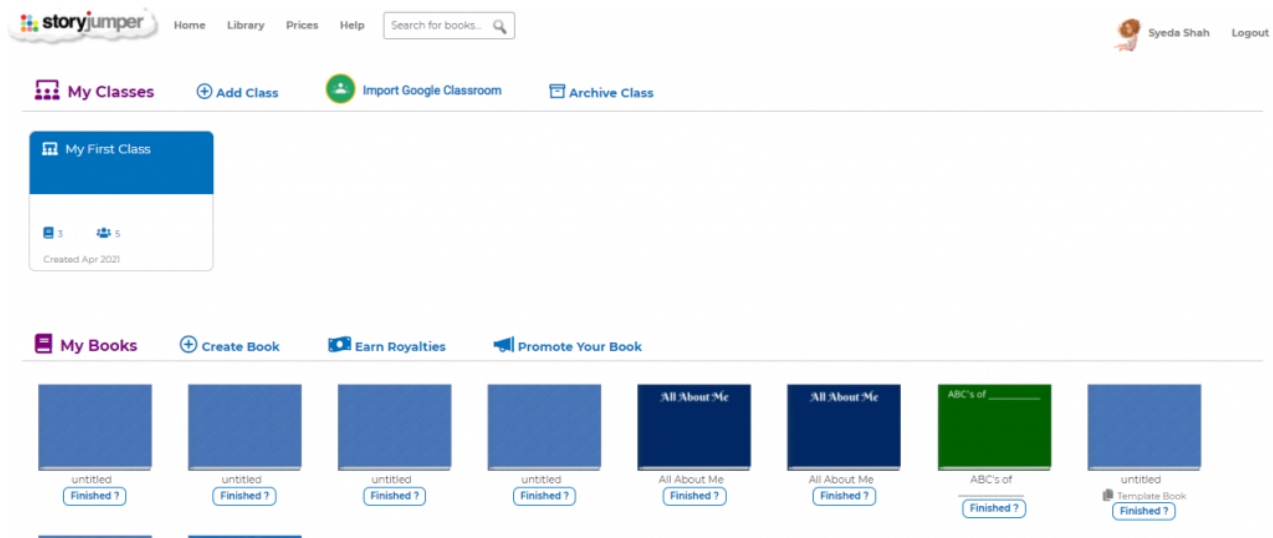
storyjumper Home Library Prices Help Search for books...

Syeda Shah Logout

My Classes Add Class Import Google Classroom Archive Class

My First Class

3 5

Created Apr 2021

My Books Create Book Earn Royalties Promote Your Book

untitled
Finished ?

untitled
Finished ?

untitled
Finished ?

untitled
Finished ?

All About Me
All About Me
Finished ?

All About Me
All About Me
Finished ?

ABC's of ________
ABC's of
________
Finished ?

untitled
Template Book
Finished ?